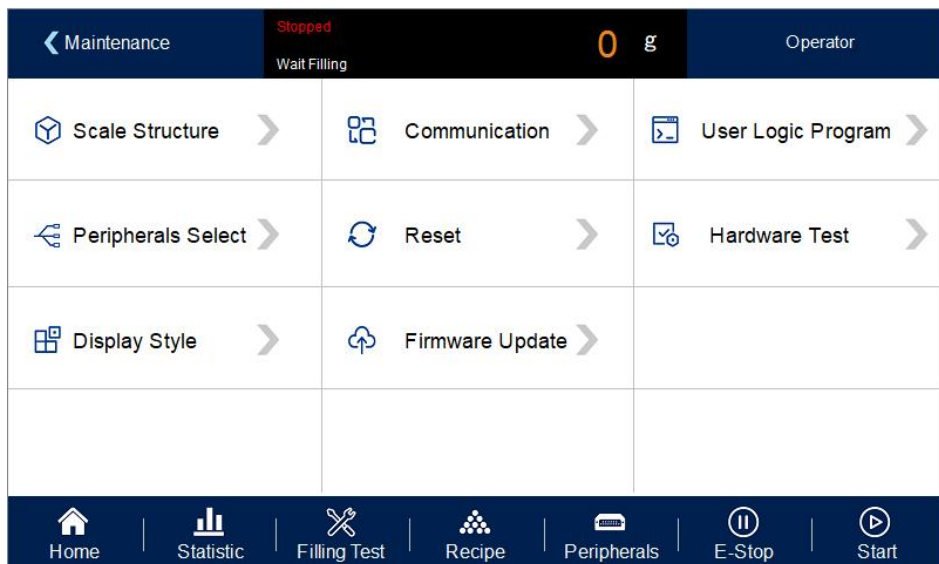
Maintenance

Stopped

Wait Filling

0 g

Operator

Scale Structure

Communication

User Logic Program

Peripherals Select

Reset

Hardware Test

Display Style

Firmware Update

Home

Statistic

Filling Test

Recipe

Peripherals

E-Stop

Start